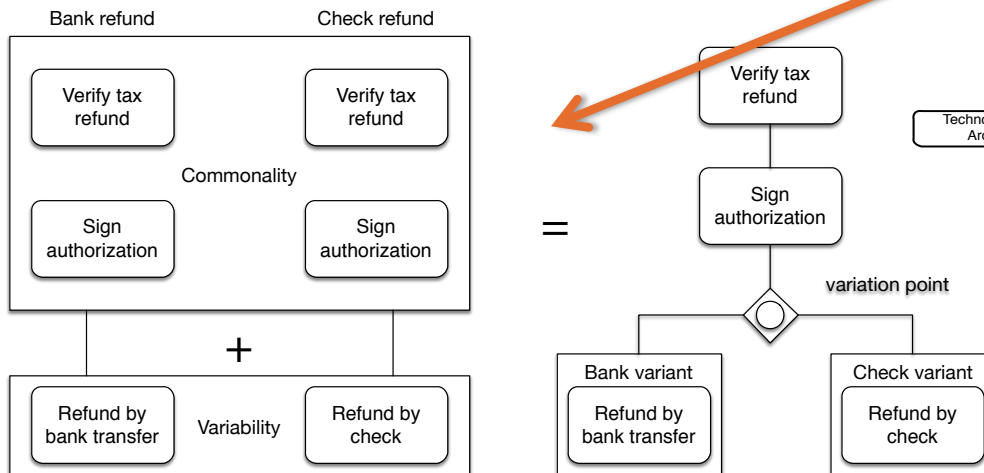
Bank refund

Check refund

Verify tax refund

Verify tax refund

Commonality

Sign authorization

Sign authorization

+

Refund by bank transfer

Variability

Refund by check

=

Verify tax refund

Techno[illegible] Arc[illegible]

Sign authorization

variation point

Bank variant

Refund by bank transfer

Check variant

Refund by check